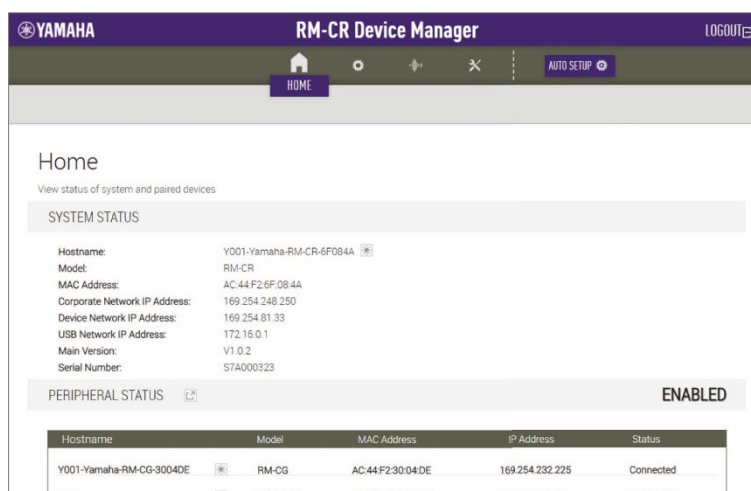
YAMAHA

RM-CR Device Manager

LOGOUT

HOME

AUTO SETUP

Home

View status of system and paired devices

SYSTEM STATUS

| | |
|---|---|
| Hostname: | Y001-Yamaha-RM-CR-6F084A |
| Model: | RM-CR |
| MAC Address: | AC:44:F2:6F:08:4A |
| Corporate Network IP Address: | 169.254.248.250 |
| Device Network IP Address: | 169.254.81.33 |
| USB Network IP Address: | 172.16.0.1 |
| Main Version: | V1.0.2 |
| Serial Number: | S7A000323 |

PERIPHERAL STATUS

ENABLED

| Hostname | Model | MAC Address | IP Address | Status |
|---|---|---|---|---|
| Y001-Yamaha-RM-CG-3004DE | RM-CG | AC:44:F2:30:04:DE | 169.254.232.225 | Connected |